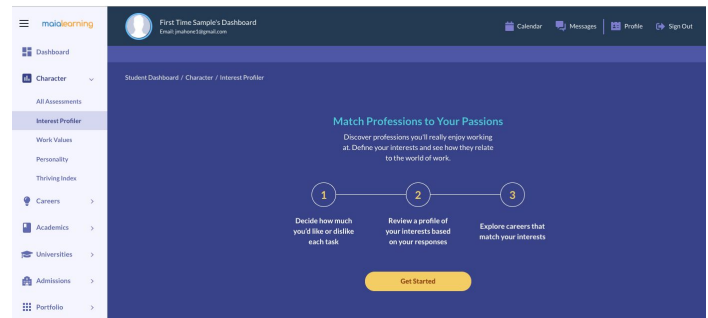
maialearning

First Time Sample's Dashboard
Email: jmahone1@gmail.com

Calendar Messages Profile Sign Out

Dashboard
Character
All Assessments
Interest Profiler
Work Values
Personality
Thriving Index
Careers
Academics
Universities
Admissions
Portfolio

Student Dashboard / Character / Interest Profiler

Match Professions to Your Passions

Discover professions you'll really enjoy working at. Define your interests and see how they relate to the world of work.

1
Decide how much you'd like or dislike each task

2
Review a profile of your interests based on your responses

3
Explore careers that match your interests

Get Started